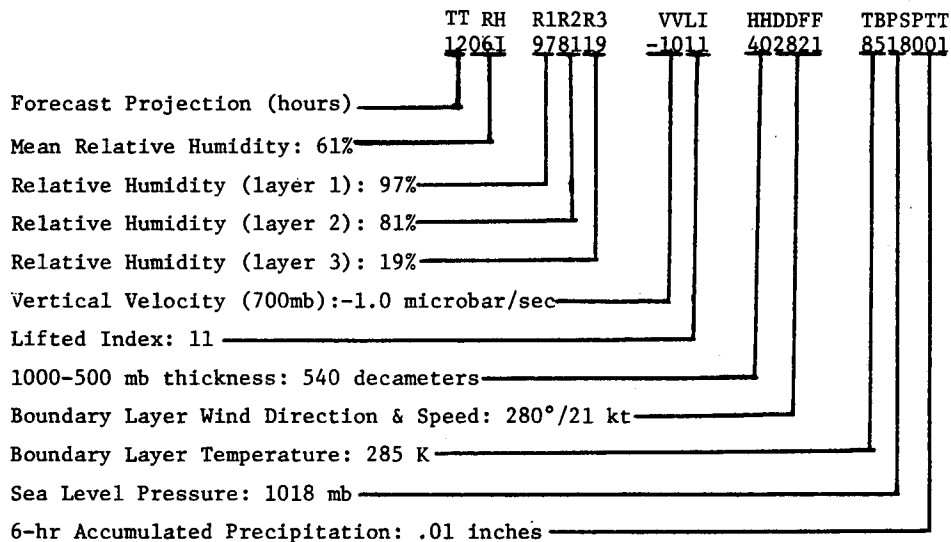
TT RH R1R2R3 VVLI HHDDFF TBPSPTT
12061 978119 -1011 402821 8518001

Forecast Projection (hours)

Mean Relative Humidity: 61%

Relative Humidity (layer 1): 97%

Relative Humidity (layer 2): 81%

Relative Humidity (layer 3): 19%

Vertical Velocity (700mb):-1.0 microbar/sec

Lifted Index: 11

1000-500 mb thickness: 540 decameters

Boundary Layer Wind Direction & Speed: 280°/21 kt

Boundary Layer Temperature: 285 K

Sea Level Pressure: 1018 mb

6-hr Accumulated Precipitation: .01 inches